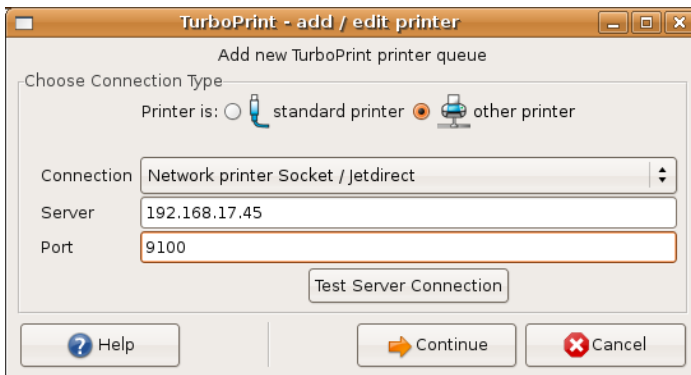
TurboPrint - add / edit printer

Add new TurboPrint printer queue

Choose Connection Type

Printer is: standard printer other printer

Connection Network printer Socket / Jetdirect

Server 192.168.17.45

Port 9100

Test Server Connection

Help

Continue

Cancel